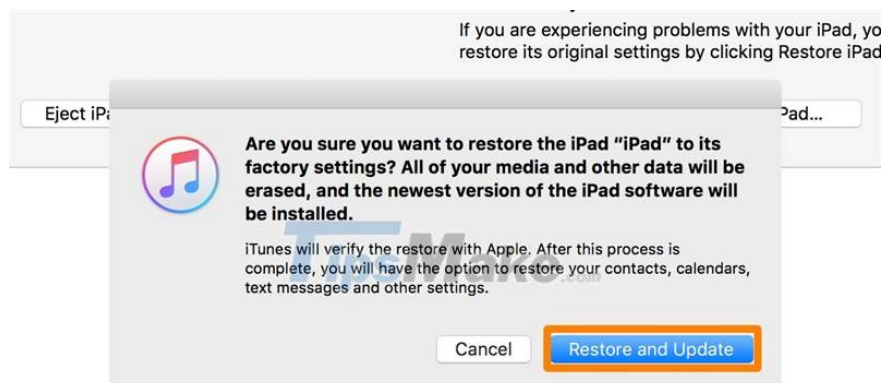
If you are experiencing problems with your iPad, yo restore its original settings by clicking Restore iPad

Eject iPa

Pad...

Are you sure you want to restore the iPad "iPad" to its factory settings? All of your media and other data will be erased, and the newest version of the iPad software will be installed.

iTunes will verify the restore with Apple. After this process is complete, you will have the option to restore your contacts, calendars, text messages and other settings.

TipsMake.com

Cancel

Restore and Update